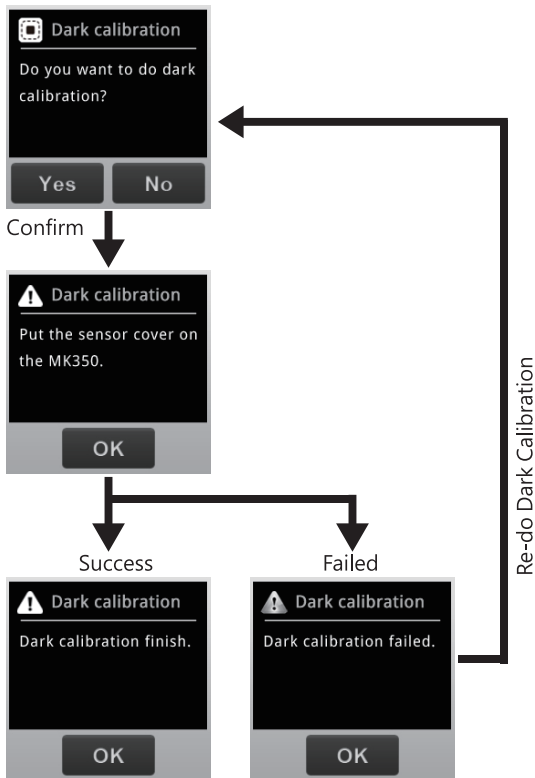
Dark calibration

Do you want to do dark calibration?

Yes

No

Confirm

Dark calibration

Put the sensor cover on the MK350.

OK

Success

Dark calibration

Dark calibration finish.

OK

Failed

Dark calibration

Dark calibration failed.

OK

Re-do Dark Calibration